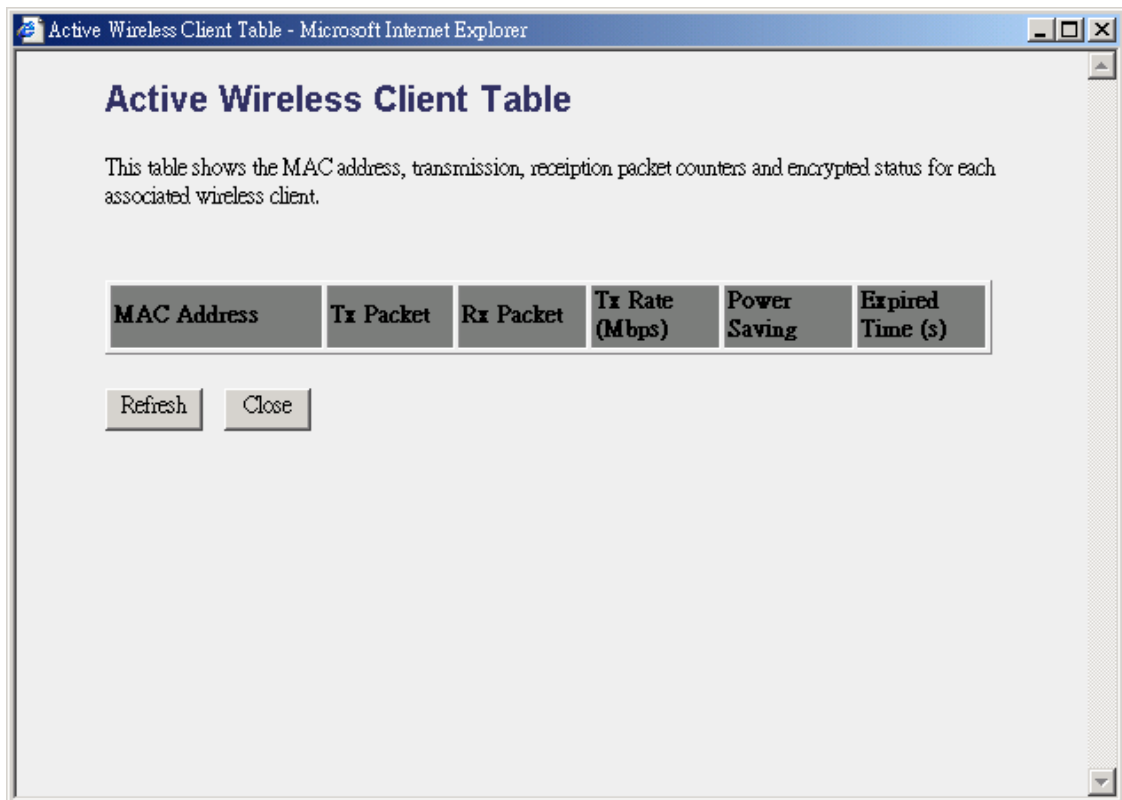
Active Wireless Client Table - Microsoft Internet Explorer

Active Wireless Client Table

This table shows the MAC address, transmission, receiption packet counters and encrypted status for each associated wireless client.

| MAC Address | Tx Packet | Rx Packet | Tx Rate (Mbps) | Power Saving | Expired Time (s) |
|---|---|---|---|---|---|

Refresh Close